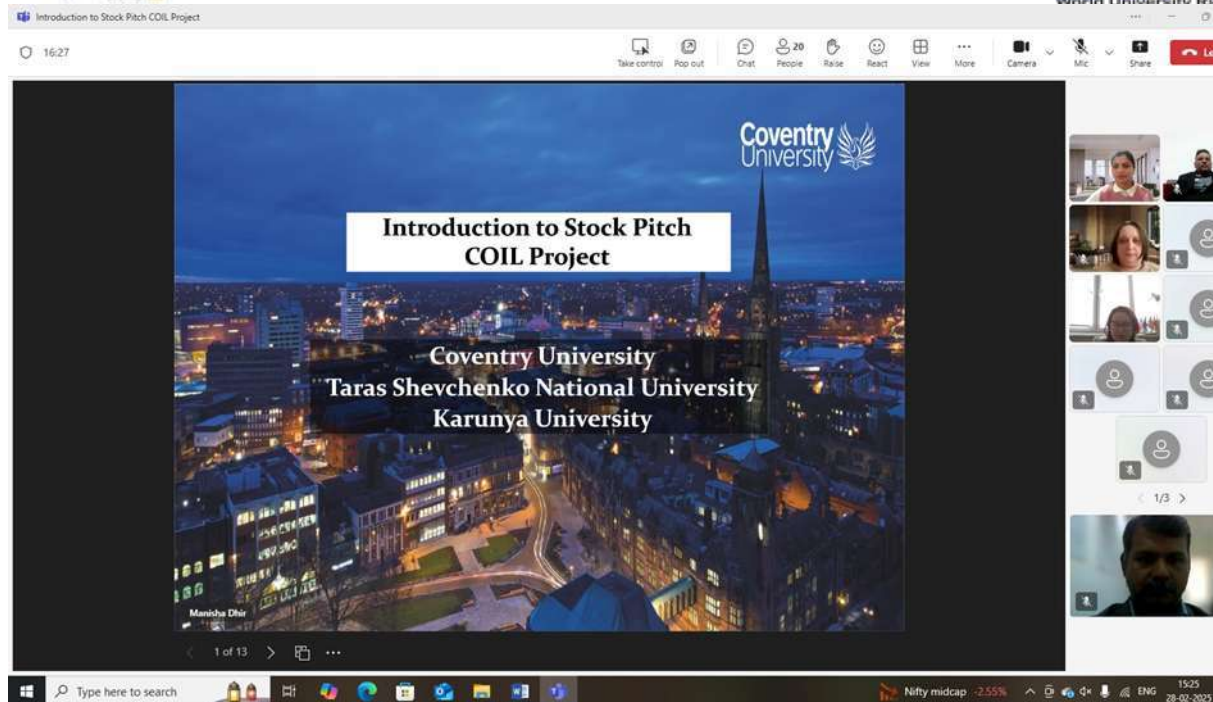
Introduction to Stock Pitch COIL Project

16:27

Take control Pop out Chat 20 People Raise React View More Camera Mic Share

Coventry University

Introduction to Stock Pitch
COIL Project

Coventry University
Taras Shevchenko National University
Karunya University

Manisha Dhir

1 of 13

1/3

Type here to search

Nifty midcap -2.55%

ENG

15:25
28-02-2025